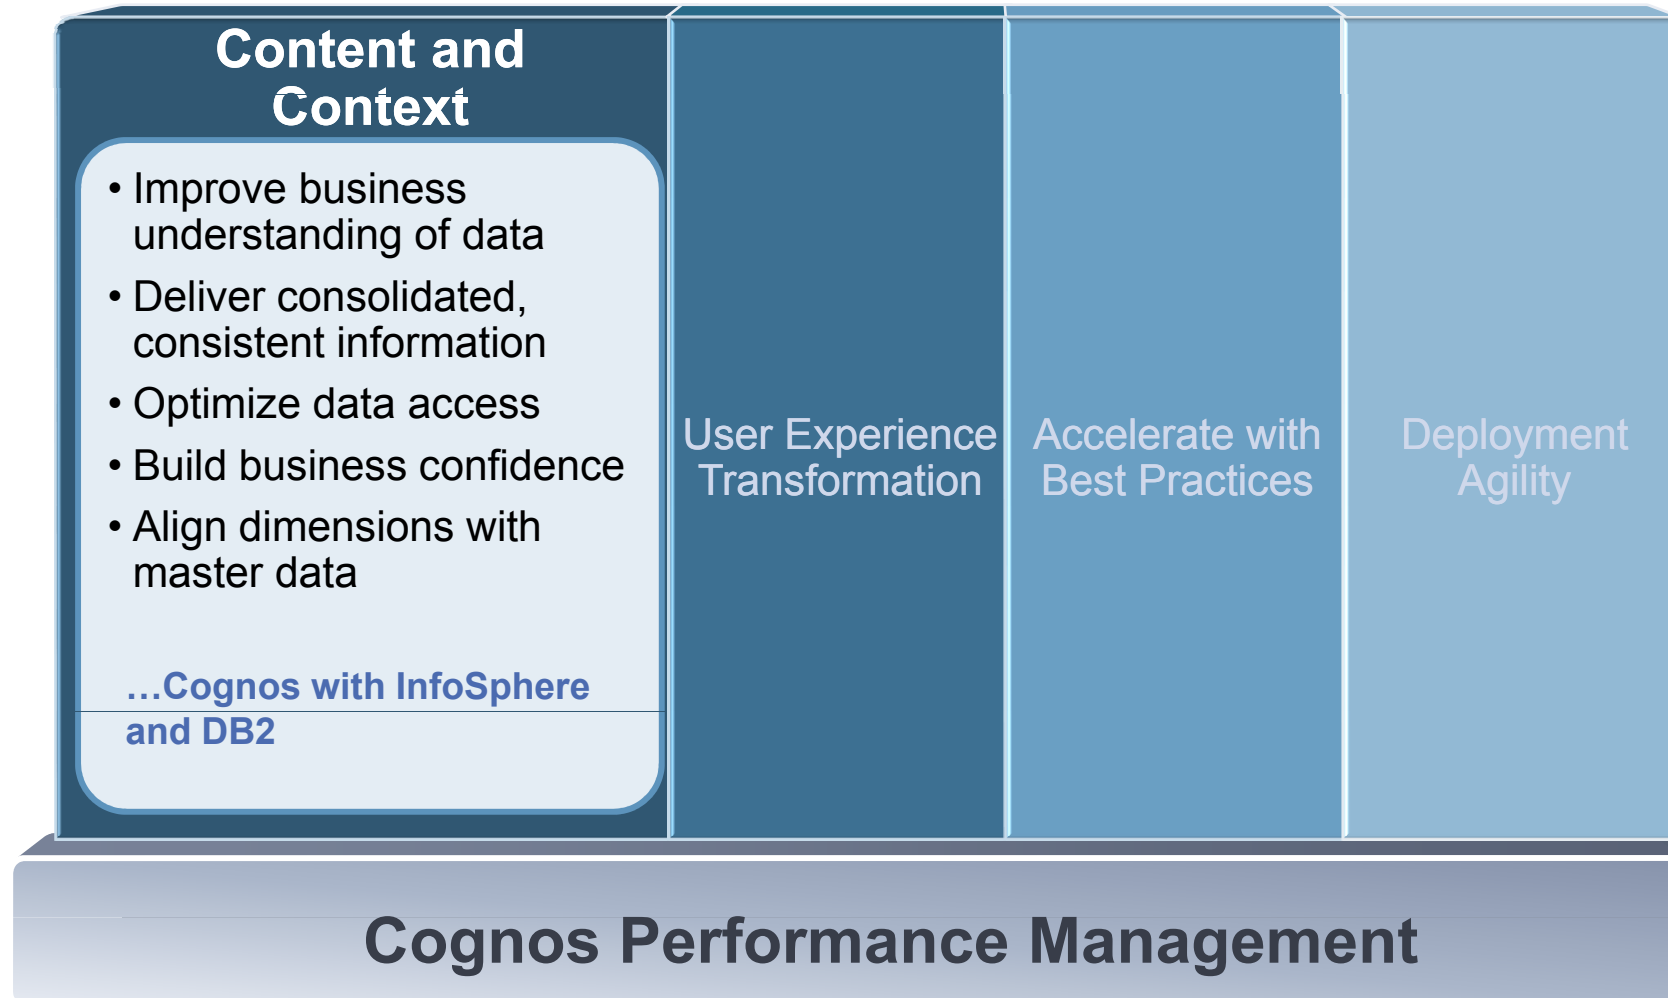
Content and Context

• Improve business understanding of data
• Deliver consolidated, consistent information
• Optimize data access
• Build business confidence
• Align dimensions with master data

…Cognos with InfoSphere and DB2

User Experience Transformation

Accelerate with Best Practices

Deployment Agility

Cognos Performance Management